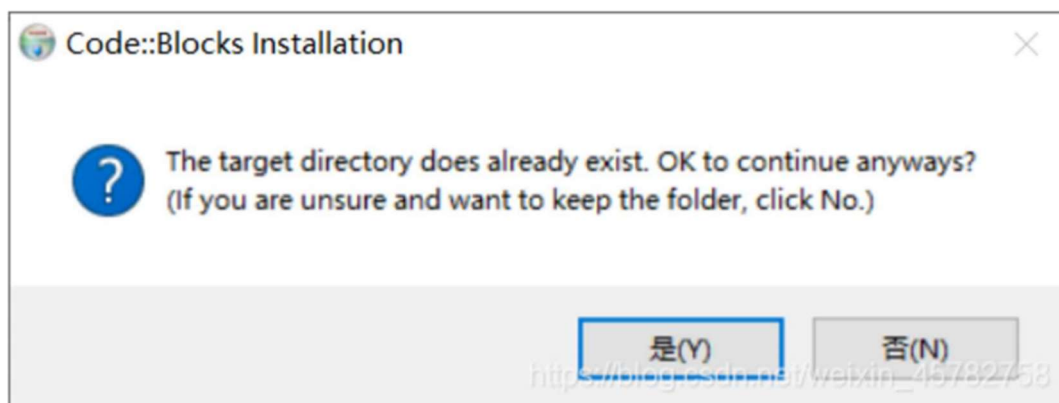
Code::Blocks Installation

The target directory does already exist. OK to continue anyways?
(If you are unsure and want to keep the folder, click No.)

是(Y)

否(N)

https://blog.csdn.net/weixin_45782758